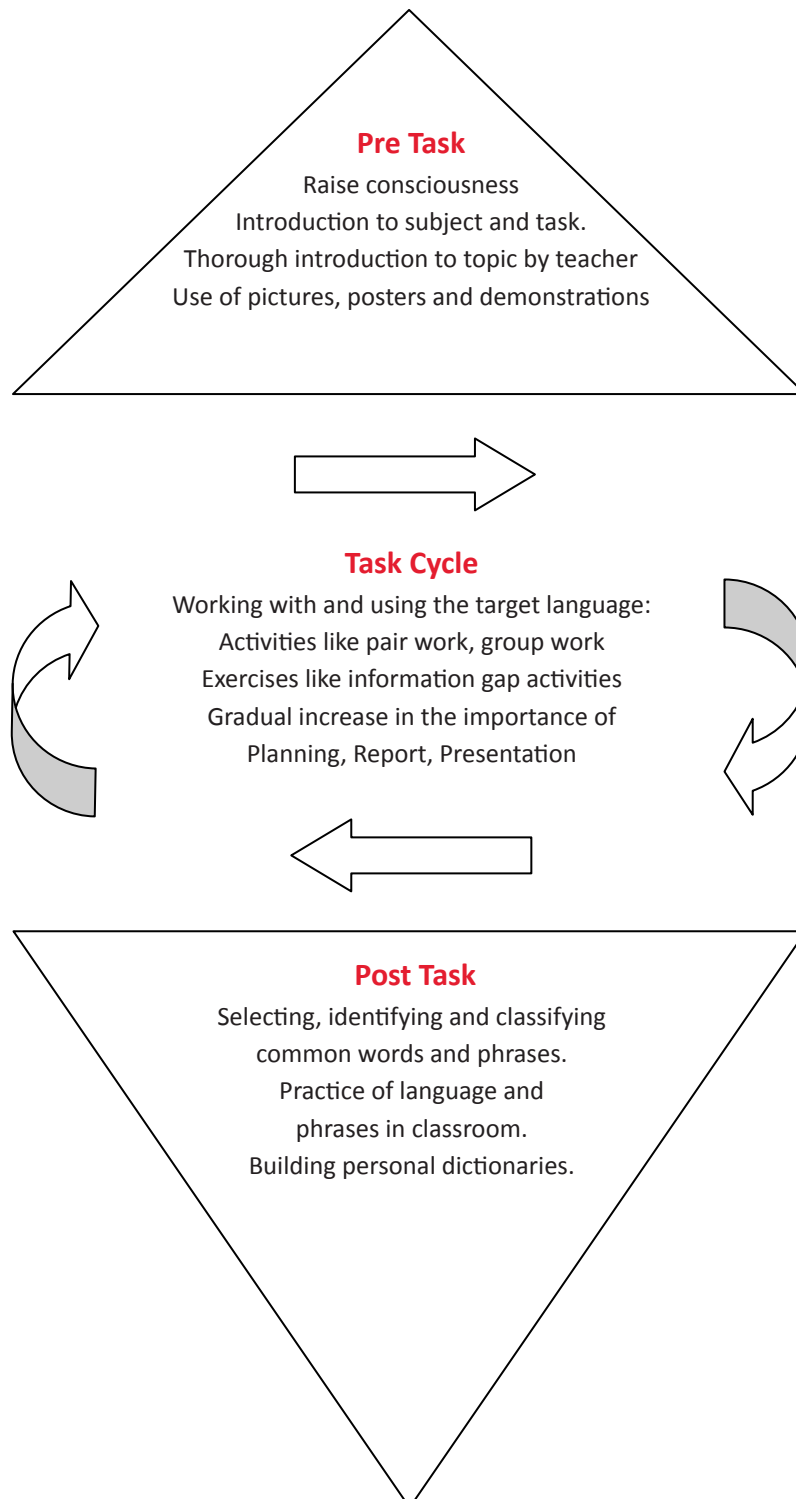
Pre Task
Raise consciousness
Introduction to subject and task.
Thorough introduction to topic by teacher
Use of pictures, posters and demonstrations

Task Cycle
Working with and using the target language:
Activities like pair work, group work
Exercises like information gap activities
Gradual increase in the importance of
Planning, Report, Presentation

Post Task
Selecting, identifying and classifying
common words and phrases.
Practice of language and
phrases in classroom.
Building personal dictionaries.